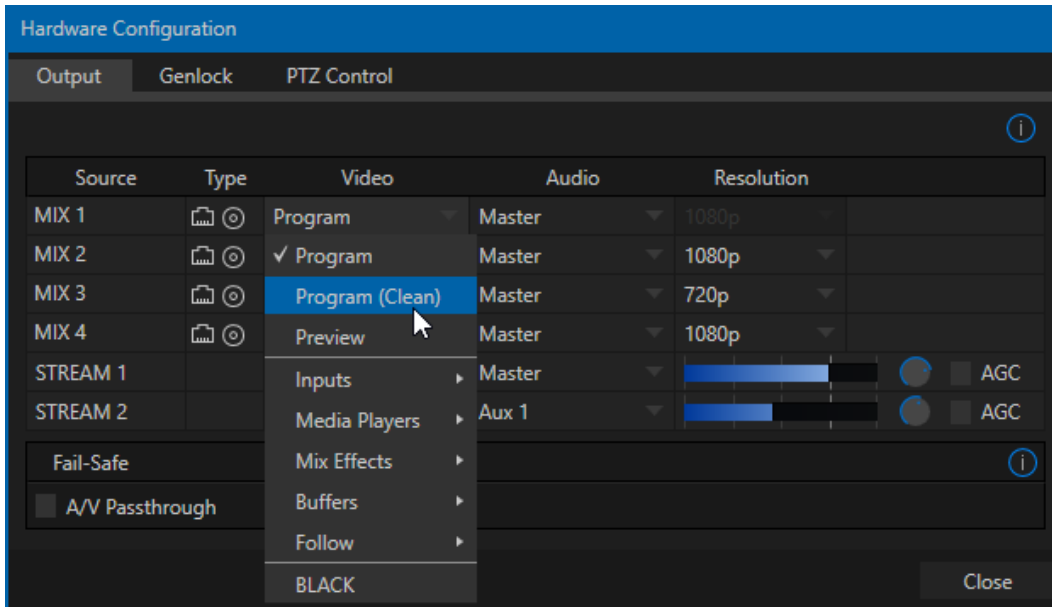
Hardware Configuration

Output Genlock PTZ Control

| Source | Type | Video | Audio | Resolution |
|---|---|---|---|---|
| MIX 1 | | Program | Master | 1080p |
| MIX 2 | | ✓ Program | Master | 1080p |
| MIX 3 | | Program (Clean) | Master | 720p |
| MIX 4 | | Preview | Master | 1080p |
| STREAM 1 | | Inputs | Master | AGC |
| STREAM 2 | | Media Players | Aux 1 | AGC |

Mix Effects
Buffers
Follow
BLACK

Fail-Safe

A/V Passthrough

Close